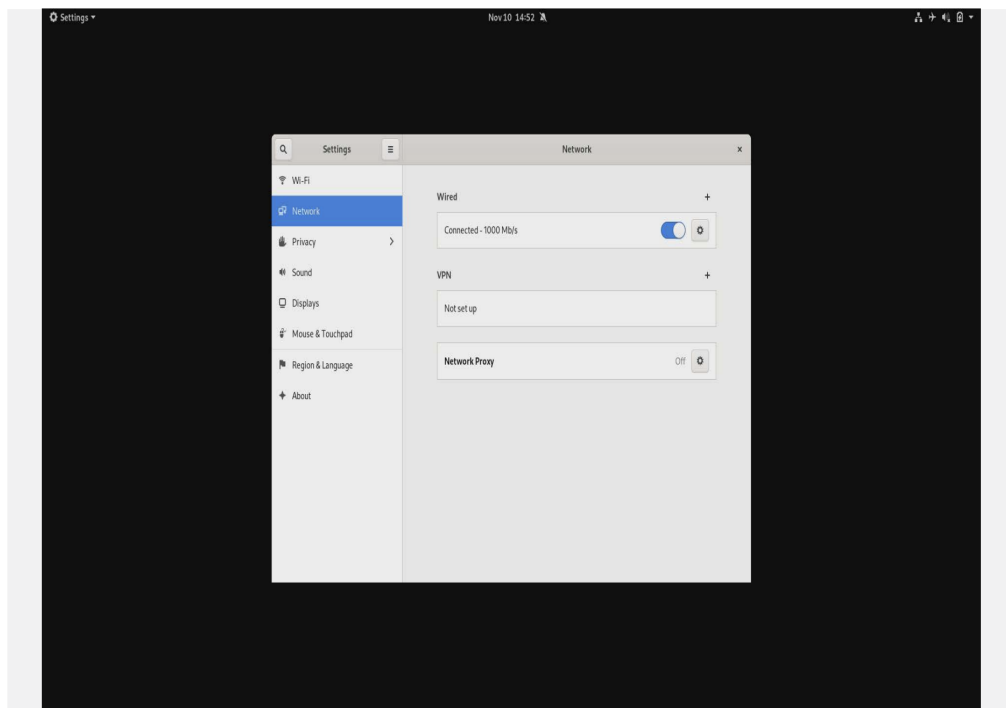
Settings ▾

Nov 10 14:52

Settings

Network

×

Wi-Fi

Network

Privacy

Sound

Displays

Mouse & Touchpad

Region & Language

About

Wired

+

Connected - 1000 Mb/s

VPN

+

Not set up

Network Proxy

Off